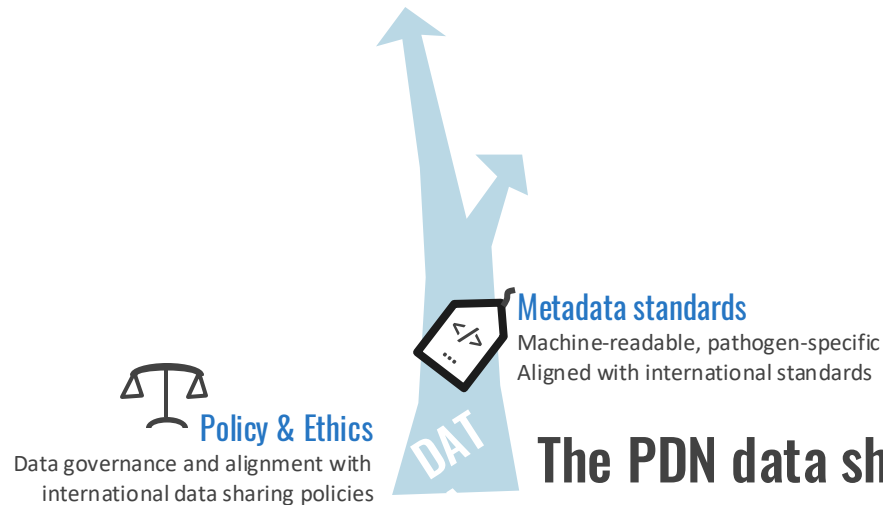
</>

Metadata standards
Machine-readable, pathogen-specific
Aligned with international standards

Policy & Ethics
Data governance and alignment with international data sharing policies

DAT

The PDN data sh